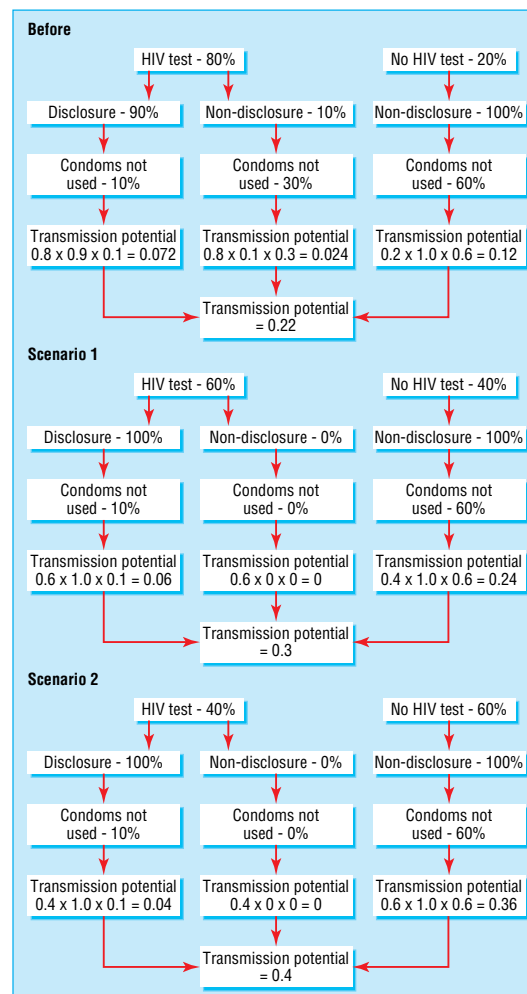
Before

HIV test - 80%

No HIV test - 20%

Disclosure - 90%

Non-disclosure - 10%

Non-disclosure - 100%

Condoms not used - 10%

Condoms not used - 30%

Condoms not used - 60%

Transmission potential $0.8 \times 0.9 \times 0.1 = 0.072$

Transmission potential $0.8 \times 0.1 \times 0.3 = 0.024$

Transmission potential $0.2 \times 1.0 \times 0.6 = 0.12$

Transmission potential = 0.22

Scenario 1

HIV test - 60%

No HIV test - 40%

Disclosure - 100%

Non-disclosure - 0%

Non-disclosure - 100%

Condoms not used - 10%

Condoms not used - 0%

Condoms not used - 60%

Transmission potential $0.6 \times 1.0 \times 0.1 = 0.06$

Transmission potential $0.6 \times 0 \times 0 = 0$

Transmission potential $0.4 \times 1.0 \times 0.6 = 0.24$

Transmission potential = 0.3

Scenario 2

HIV test - 40%

No HIV test - 60%

Disclosure - 100%

Non-disclosure - 0%

Non-disclosure - 100%

Condoms not used - 10%

Condoms not used - 0%

Condoms not used - 60%

Transmission potential $0.4 \times 1.0 \times 0.1 = 0.04$

Transmission potential $0.4 \times 0 \times 0 = 0$

Transmission potential $0.6 \times 1.0 \times 0.6 = 0.36$

Transmission potential = 0.4